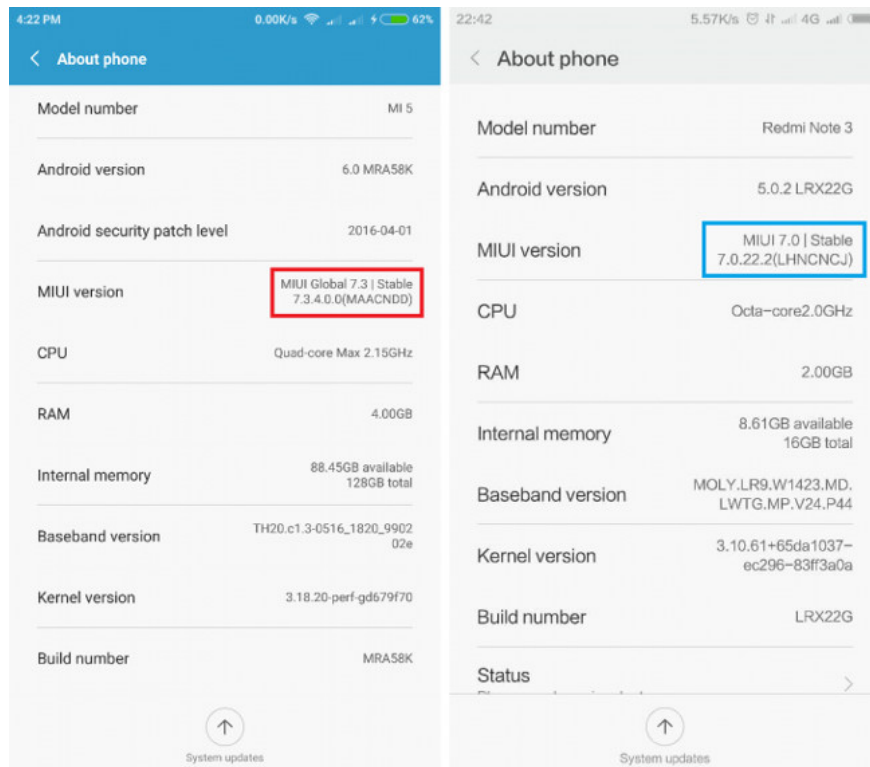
4:22 PM 0.00K/s 62%

About phone

Model number MI 5

Android version 6.0 MRA58K

Android security patch level 2016-04-01

MIUI version MIUI Global 7.3 | Stable 7.3.4.0.0(MAACNDD)

CPU Quad-core Max 2.15GHz

RAM 4.00GB

Internal memory 88.45GB available 128GB total

Baseband version TH20.c1.3-0516_1820_990202e

Kernel version 3.18.20-perf-gd679f70

Build number MRA58K

System updates

22:42 5.57K/s 4G

About phone

Model number Redmi Note 3

Android version 5.0.2 LRX22G

MIUI version MIUI 7.0 | Stable 7.0.22.2(LHNCNCJ)

CPU Octa-core2.0GHz

RAM 2.00GB

Internal memory 8.61GB available 16GB total

Baseband version MOLY.LR9.W1423.MD.LWTG.MP.V24.P44

Kernel version 3.10.61+65da1037-ec296-83ff3a0a

Build number LRX22G

Status

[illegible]

System updates